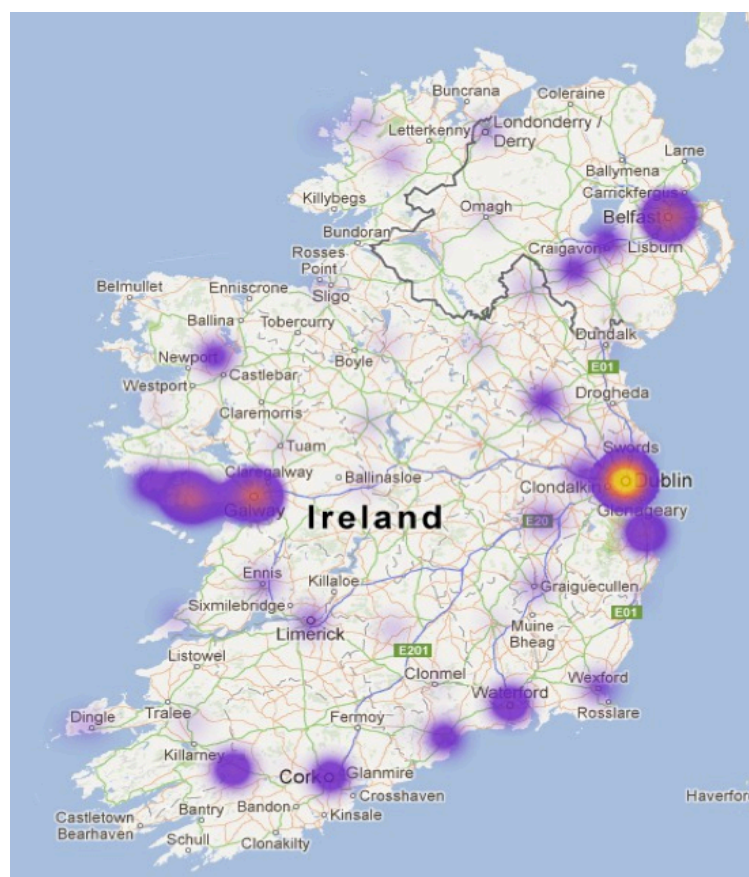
Buncrana
Coleraine
Letterkenny
Londonderry / Derry
Larne
Ballymena
Carrickfergus
Killybegs
Omagh
Belfast
Bundoran
Lisburn
Craigavon
Rosses Point
Sligo
Belmullet
Enniscrone
Dundalk
Ballina
Tobercurry
E01
Newport
Boyle
Castlebar
Westport
Drogheda
Claremorris
Tuam
Swords
Claregalway
Ballinasloe
Clondalkin
Dublin
Galway
Ireland
E20
Glenageary
Ennis
Killaloe
Graiguecullen
Sixmilebridge
E01
Limerick
Muine Bheag
Listowel
E201
Clonmel
Wexford
Waterford
Dingle
Tralee
Rosslare
Fermoy
Killarney
Cork
Glanmire
Haverfo
Crosshaven
Castletown Bearhaven
Bantry
Bandon
Kinsale
Schull
Clonakilty